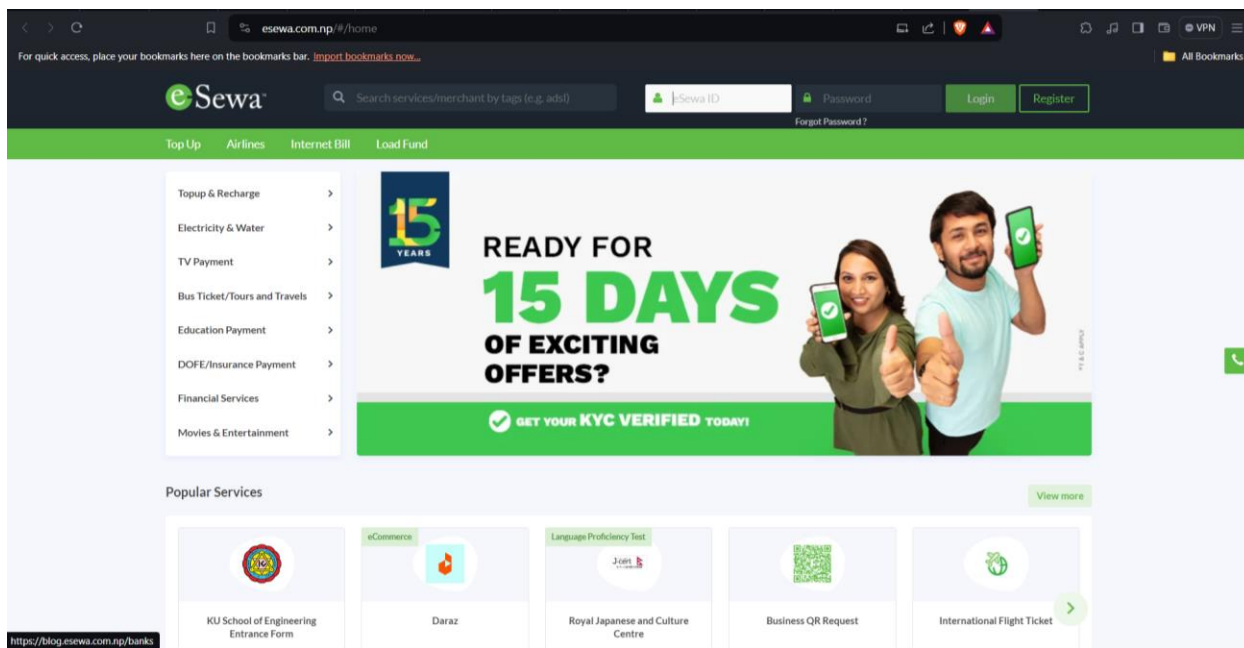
esewa.com.np/#/home

VPN

For quick access, place your bookmarks here on the bookmarks bar. Import bookmarks now...

All Bookmarks

eSewa

Search services/merchant by tags (e.g. adsl)

eSewa ID

Password

Login

Register

Forgot Password ?

Top Up Airlines Internet Bill Load Fund

Topup & Recharge

Electricity & Water

TV Payment

Bus Ticket/Tours and Travels

Education Payment

DOFE/Insurance Payment

Financial Services

Movies & Entertainment

15 YEARS

READY FOR 15 DAYS OF EXCITING OFFERS?

GET YOUR KYC VERIFIED TODAY!

Popular Services

View more

eCommerce

Language Proficiency Test

KU School of Engineering Entrance Form

Daraz

Royal Japanese and Culture Centre

Business QR Request

International Flight Ticket

https://blog.esewa.com.np/banks